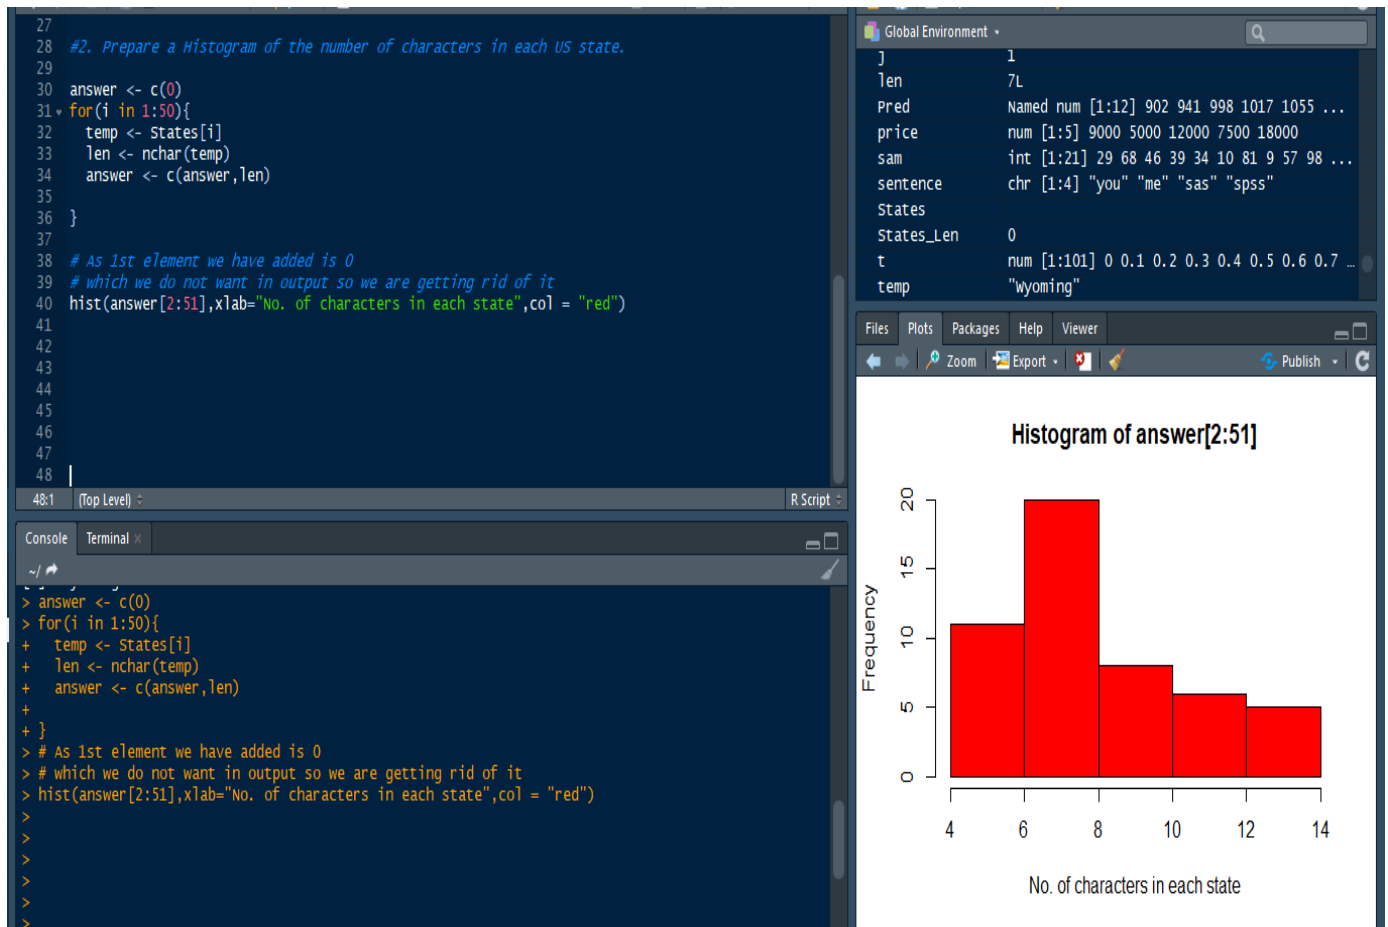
27
28 #2. Prepare a Histogram of the number of characters in each US state.
29
30 answer <- c(0)
31 for(i in 1:50){
32 temp <- States[i]
33 len <- nchar(temp)
34 answer <- c(answer,len)
35
36 }
37
38 # As 1st element we have added is 0
39 # which we do not want in output so we are getting rid of it
40 hist(answer[2:51],xlab="No. of characters in each state",col = "red")
41
42
43
44
45
46
47
48

48:1 (Top Level) R Script

Global Environment

| | |
|---|---|
| j | 1 |
| len | 7L |
| Pred | Named num [1:12] 902 941 998 1017 1055 ... |
| price | num [1:5] 9000 5000 12000 7500 18000 |
| sam | int [1:21] 29 68 46 39 34 10 81 9 57 98 ... |
| sentence | chr [1:4] "you" "me" "sas" "spss" |
| States | |
| States_Len | 0 |
| t | num [1:101] 0 0.1 0.2 0.3 0.4 0.5 0.6 0.7 ... |
| temp | "Wyoming" |

Files Plots Packages Help Viewer
Zoom Export Publish

Console Terminal
~/
> answer <- c(0)
> for(i in 1:50){
+ temp <- States[i]
+ len <- nchar(temp)
+ answer <- c(answer,len)
+
+ }
> # As 1st element we have added is 0
> # which we do not want in output so we are getting rid of it
> hist(answer[2:51],xlab="No. of characters in each state",col = "red")
>
>
>
>
>
>

Histogram of answer[2:51]
Frequency
0 5 10 15 20
4 6 8 10 12 14
No. of characters in each state